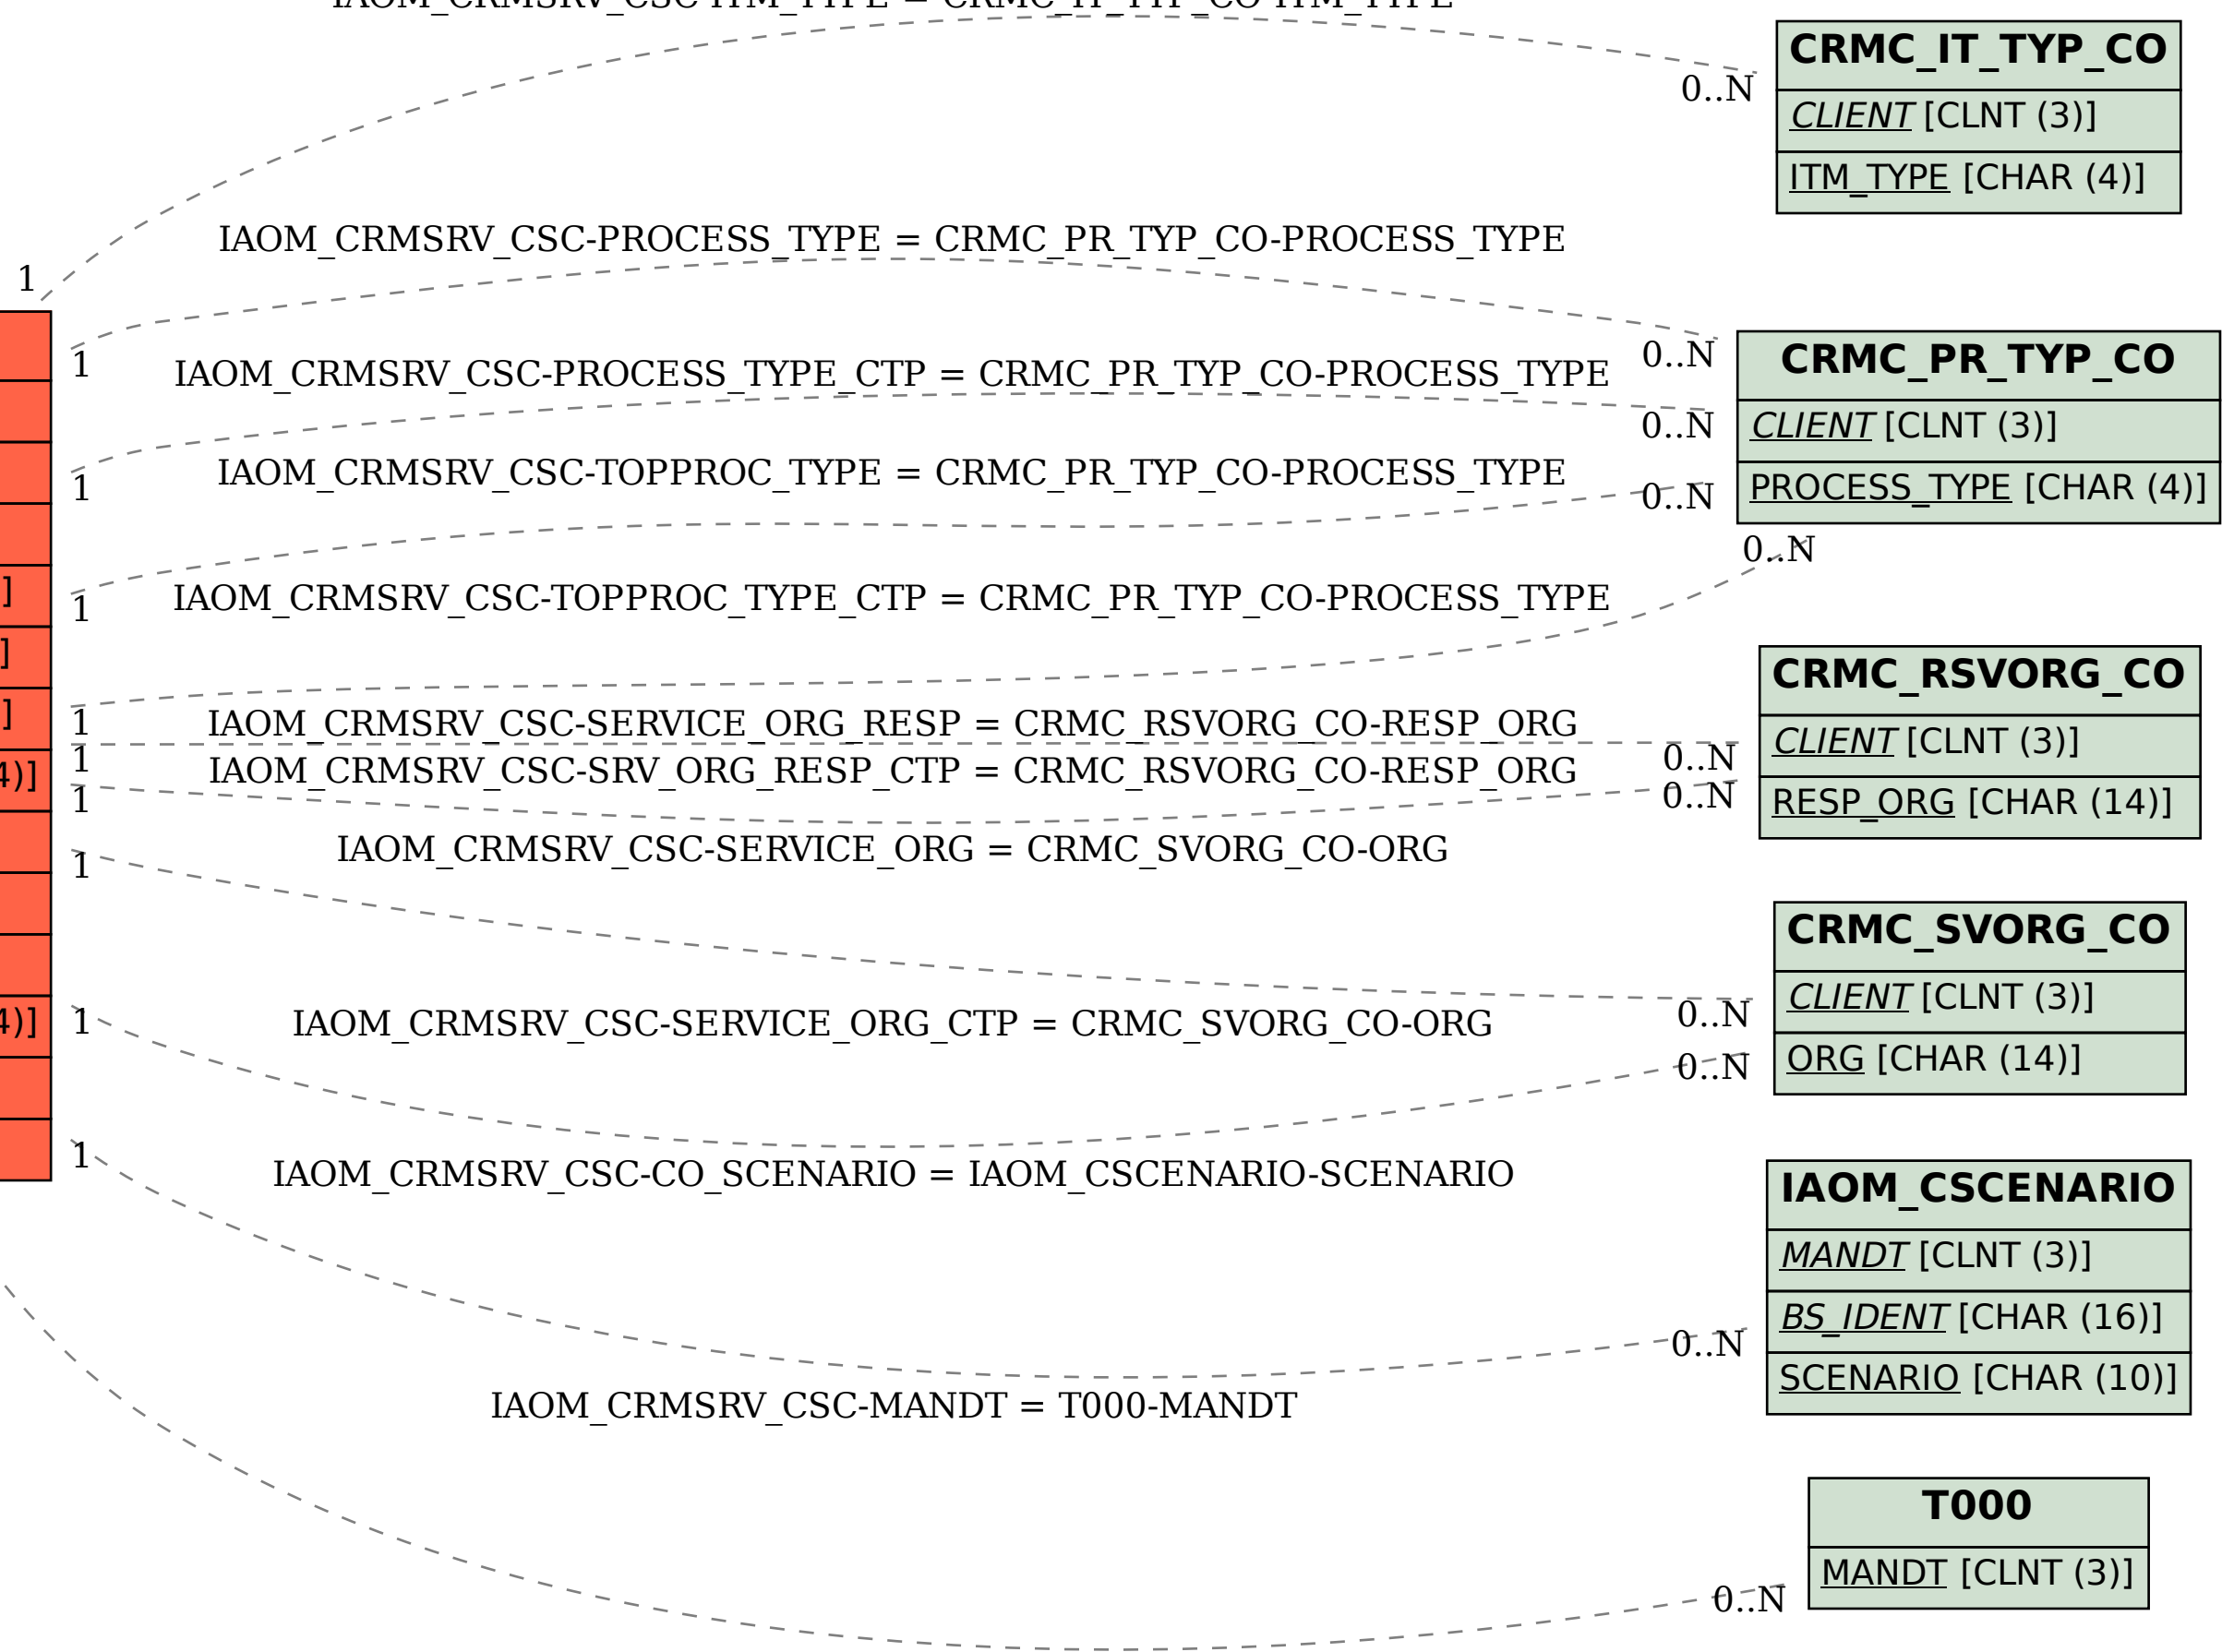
IAOM_CRMSRV_CSC-ITM_TYPE = CRMC_IT_TYP_CO-ITM_TYPE

CRMC_IT_TYP_CO
CLIENT [CLNT (3)]
ITM_TYPE [CHAR (4)]

0..N
1

IAOM_CRMSRV_CSC-PROCESS_TYPE = CRMC_PR_TYP_CO-PROCESS_TYPE
1
0..N

CRMC_PR_TYP_CO
CLIENT [CLNT (3)]
PROCESS_TYPE [CHAR (4)]

IAOM_CRMSRV_CSC-PROCESS_TYPE_CTP = CRMC_PR_TYP_CO-PROCESS_TYPE
0..N
1
IAOM_CRMSRV_CSC-TOPPROC_TYPE = CRMC_PR_TYP_CO-PROCESS_TYPE
0..N
0..N
1
IAOM_CRMSRV_CSC-TOPPROC_TYPE_CTP = CRMC_PR_TYP_CO-PROCESS_TYPE

]
]
]
4)]

CRMC_RSVORG_CO
CLIENT [CLNT (3)]
RESP_ORG [CHAR (14)]

1
IAOM_CRMSRV_CSC-SERVICE_ORG_RESP = CRMC_RSVORG_CO-RESP_ORG
1
IAOM_CRMSRV_CSC-SRV_ORG_RESP_CTP = CRMC_RSVORG_CO-RESP_ORG
1
0..N
0..N
IAOM_CRMSRV_CSC-SERVICE_ORG = CRMC_SVORG_CO-ORG
1

CRMC_SVORG_CO
CLIENT [CLNT (3)]
ORG [CHAR (14)]

4)]
1
IAOM_CRMSRV_CSC-SERVICE_ORG_CTP = CRMC_SVORG_CO-ORG
0..N
0..N

1
IAOM_CRMSRV_CSC-CO_SCENARIO = IAOM_CSCENARIO-SCENARIO

IAOM_CSCENARIO
MANDT [CLNT (3)]
BS_IDENT [CHAR (16)]
SCENARIO [CHAR (10)]

0..N
IAOM_CRMSRV_CSC-MANDT = T000-MANDT

T000
MANDT [CLNT (3)]

0..N